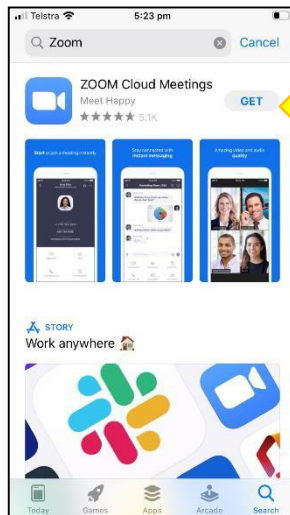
Telstra 5:23 pm

Zoom Cancel

ZOOM Cloud Meetings
Meet Happy
5.1K
GET

Start or join a meeting instantly

Stay connected with instant messaging

A leading video and audio quality

STORY
Work anywhere

Today Games Apps Arcade Search